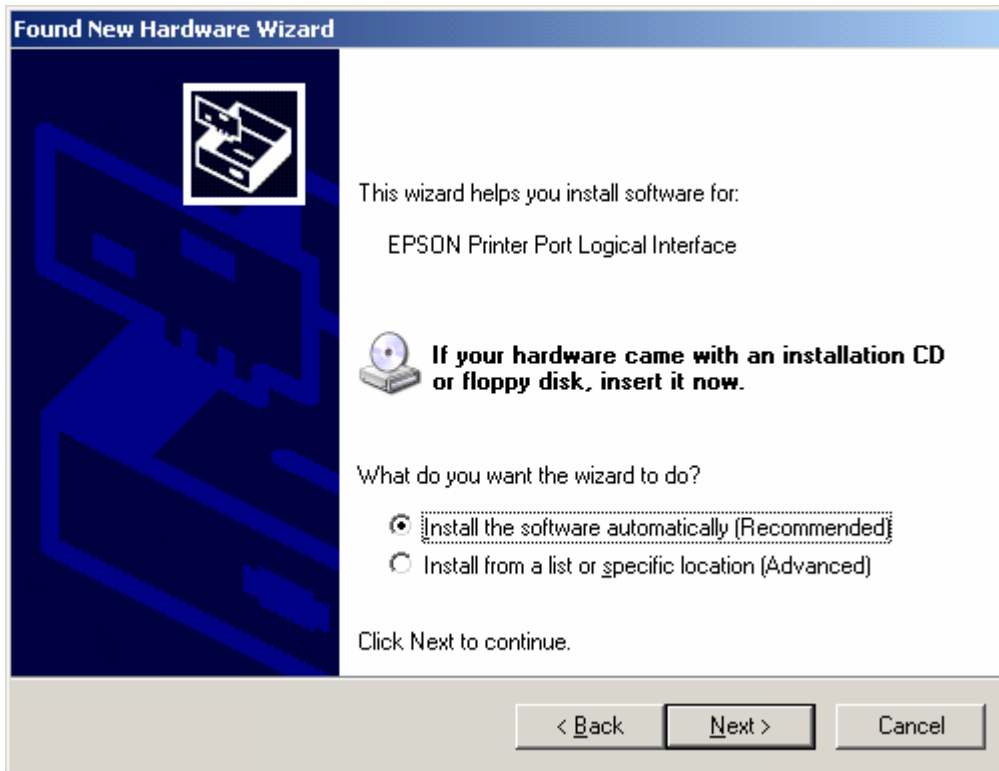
Found New Hardware Wizard

This wizard helps you install software for:

EPSON Printer Port Logical Interface

If your hardware came with an installation CD or floppy disk, insert it now.

What do you want the wizard to do?

Install the software automatically (Recommended)

Install from a list or specific location (Advanced)

Click Next to continue.

< Back

Next >

Cancel